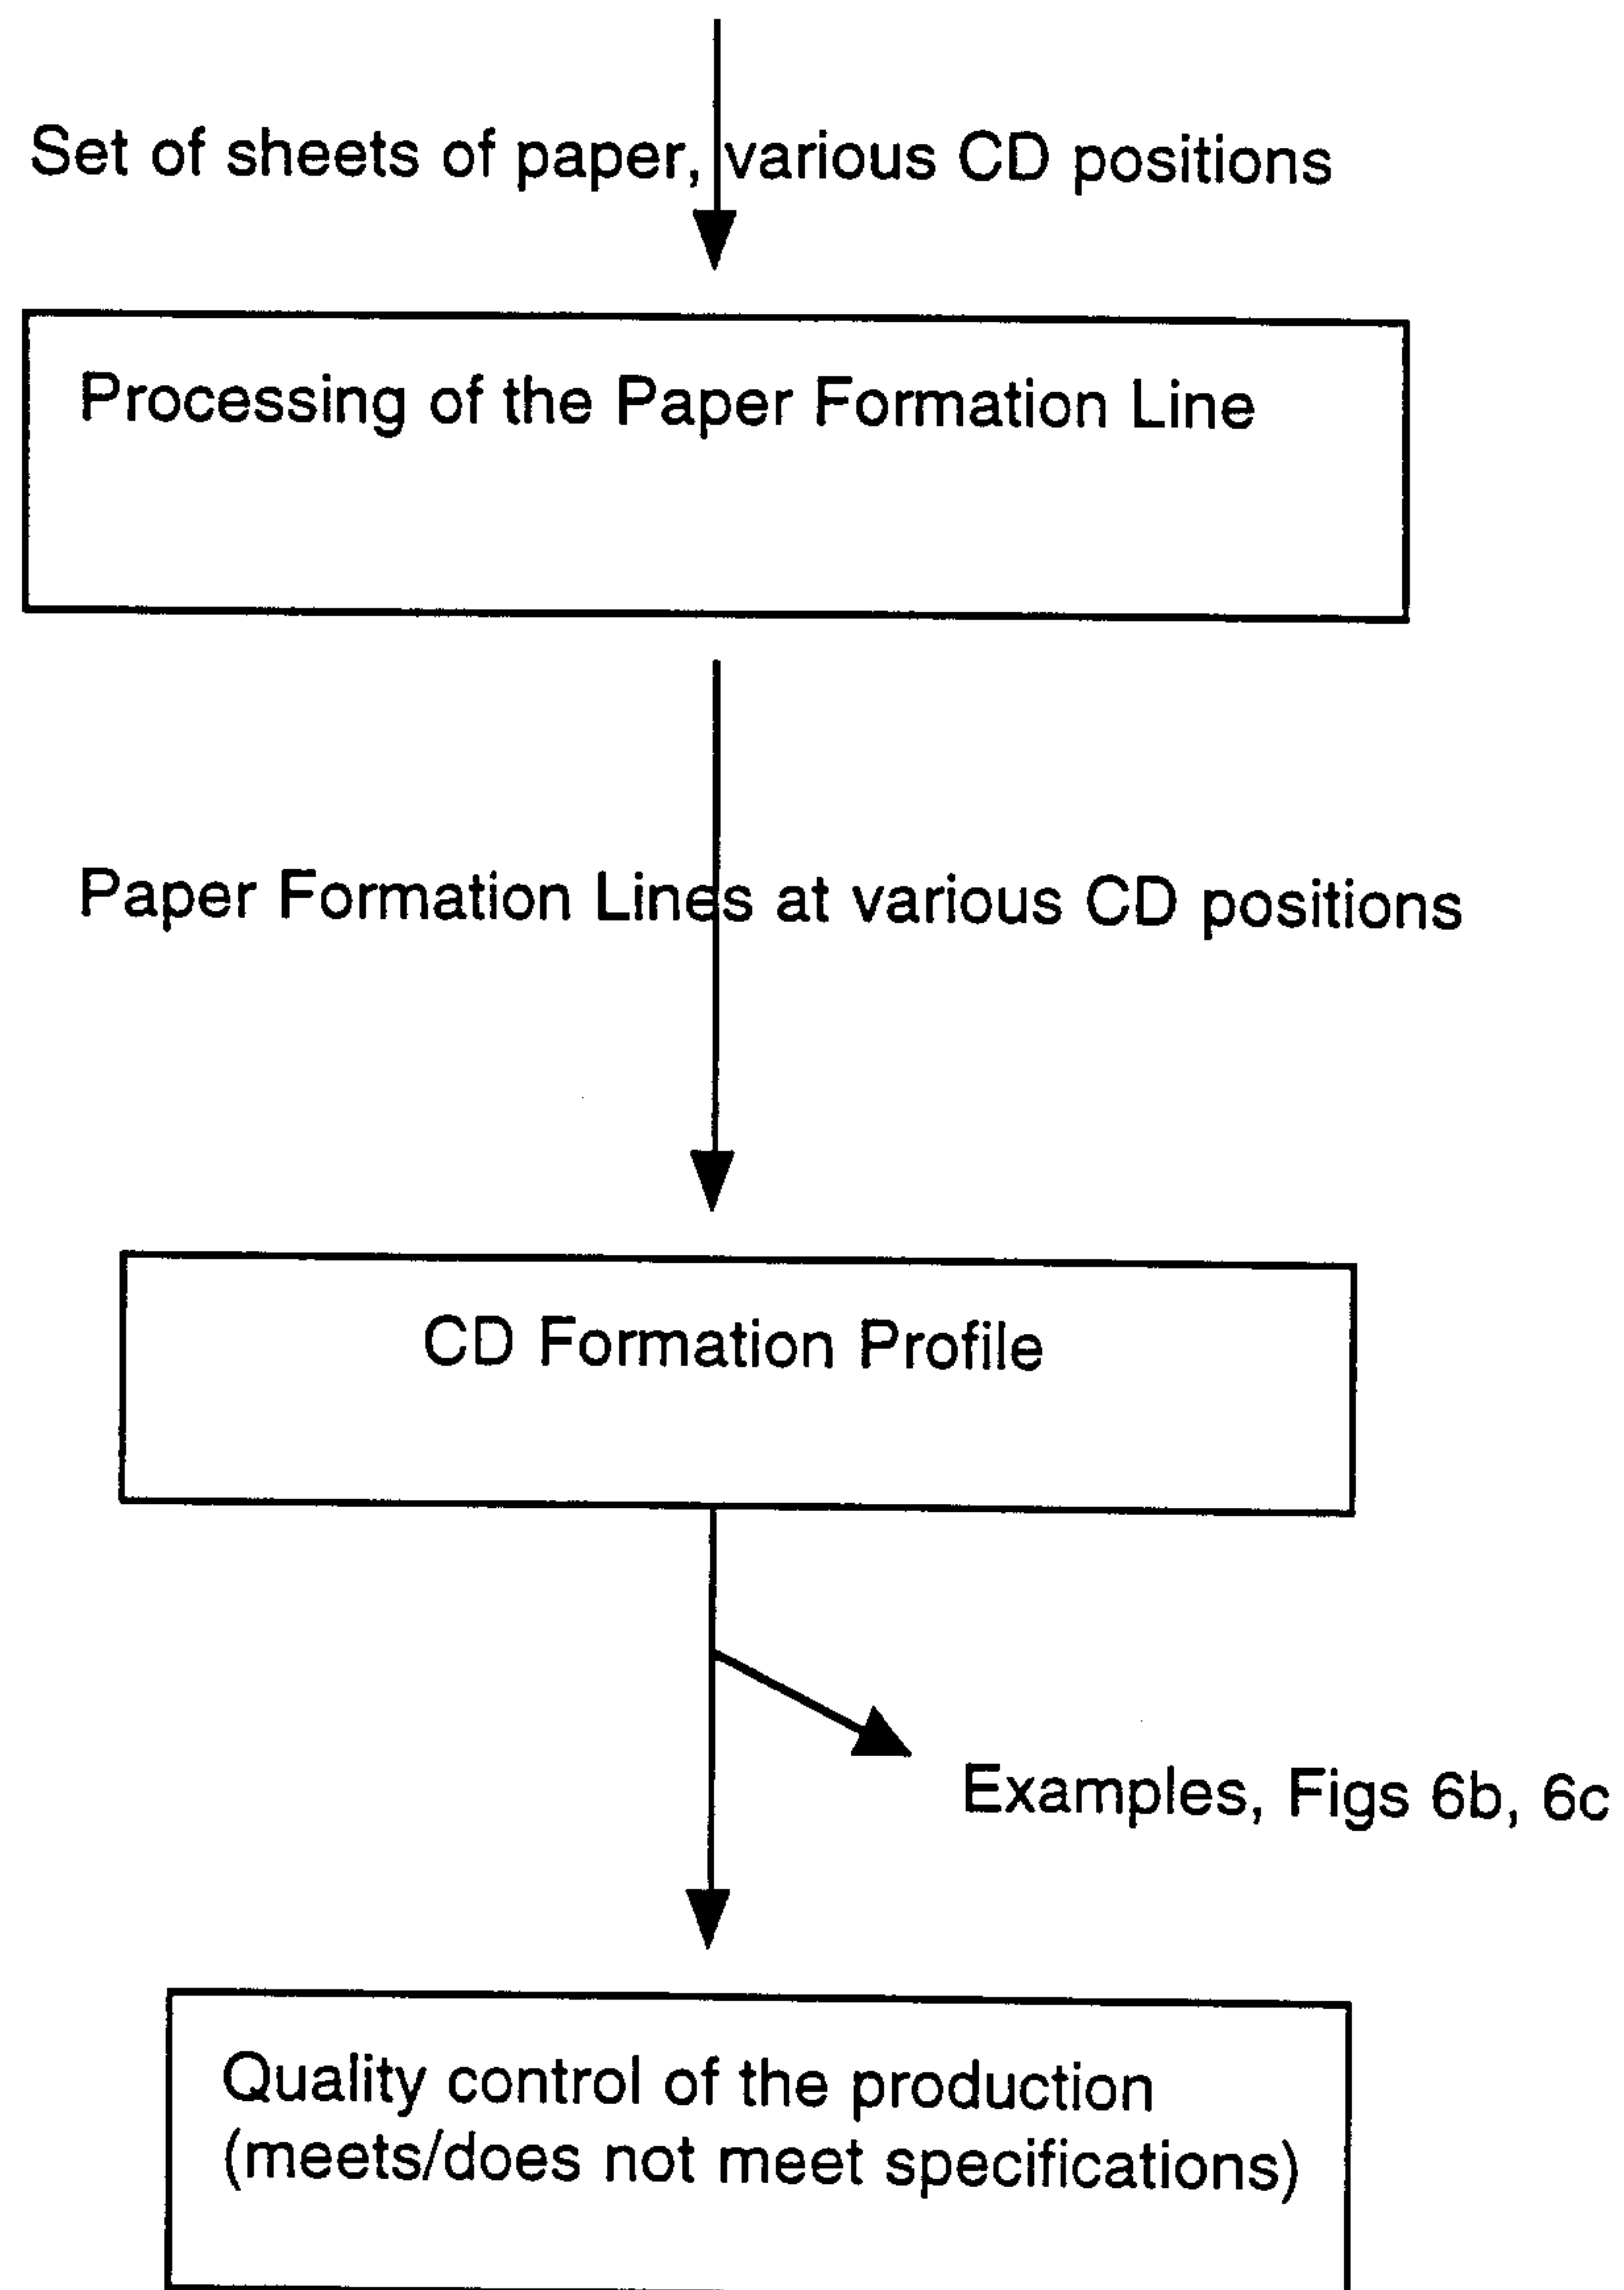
Set of sheets of paper, various CD positions

Processing of the Paper Formation Line

Paper Formation Lines at various CD positions

CD Formation Profile

Examples, Figs 6b, 6c

Quality control of the production (meets/does not meet specifications)